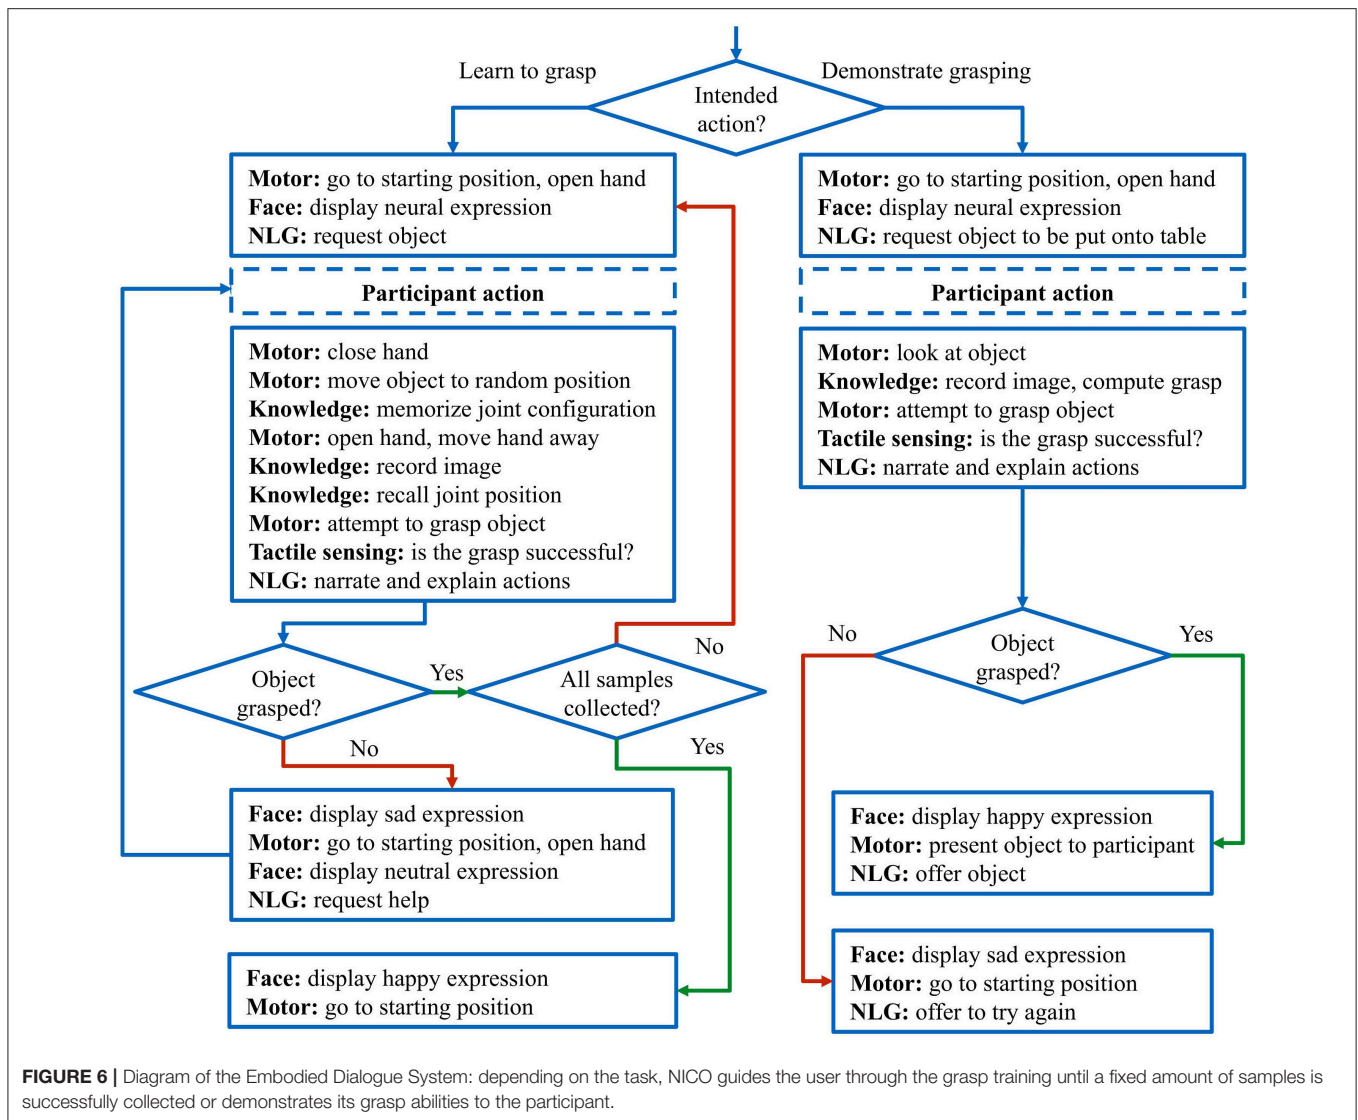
Learn to grasp

Intended action?

Demonstrate grasping

**Motor:** go to starting position, open hand
**Face:** display neural expression
**NLG:** request object

**Participant action**

**Motor:** close hand
**Motor:** move object to random position
**Knowledge:** memorize joint configuration
**Motor:** open hand, move hand away
**Knowledge:** record image
**Knowledge:** recall joint position
**Motor:** attempt to grasp object
**Tactile sensing:** is the grasp successful?
**NLG:** narrate and explain actions

Object grasped?

Yes

All samples collected?

No

No

Yes

**Face:** display sad expression
**Motor:** go to starting position, open hand
**Face:** display neutral expression
**NLG:** request help

**Face:** display happy expression
**Motor:** go to starting position

**Motor:** go to starting position, open hand
**Face:** display neural expression
**NLG:** request object to be put onto table

**Participant action**

**Motor:** look at object
**Knowledge:** record image, compute grasp
**Motor:** attempt to grasp object
**Tactile sensing:** is the grasp successful?
**NLG:** narrate and explain actions

No

Object grasped?

Yes

**Face:** display happy expression
**Motor:** present object to participant
**NLG:** offer object

**Face:** display sad expression
**Motor:** go to starting position
**NLG:** offer to try again

**FIGURE 6 |** Diagram of the Embodied Dialogue System: depending on the task, NICO guides the user through the grasp training until a fixed amount of samples is successfully collected or demonstrates its grasp abilities to the participant.